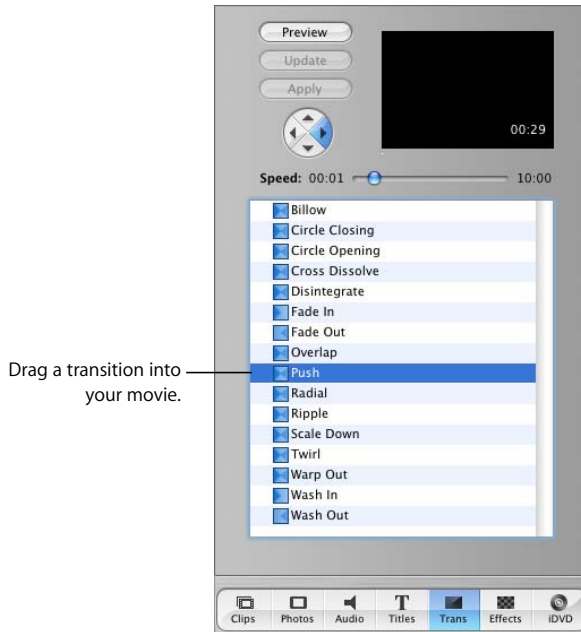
Preview

Update

Apply

00:29

Speed: 00:01 10:00

Billow
Circle Closing
Circle Opening
Cross Dissolve
Disintegrate
Fade In
Fade Out
Overlap
Push
Radial
Ripple
Scale Down
Twirl
Warp Out
Wash In
Wash Out

Drag a transition into your movie.

Clips Photos Audio Titles Trans Effects iDVD